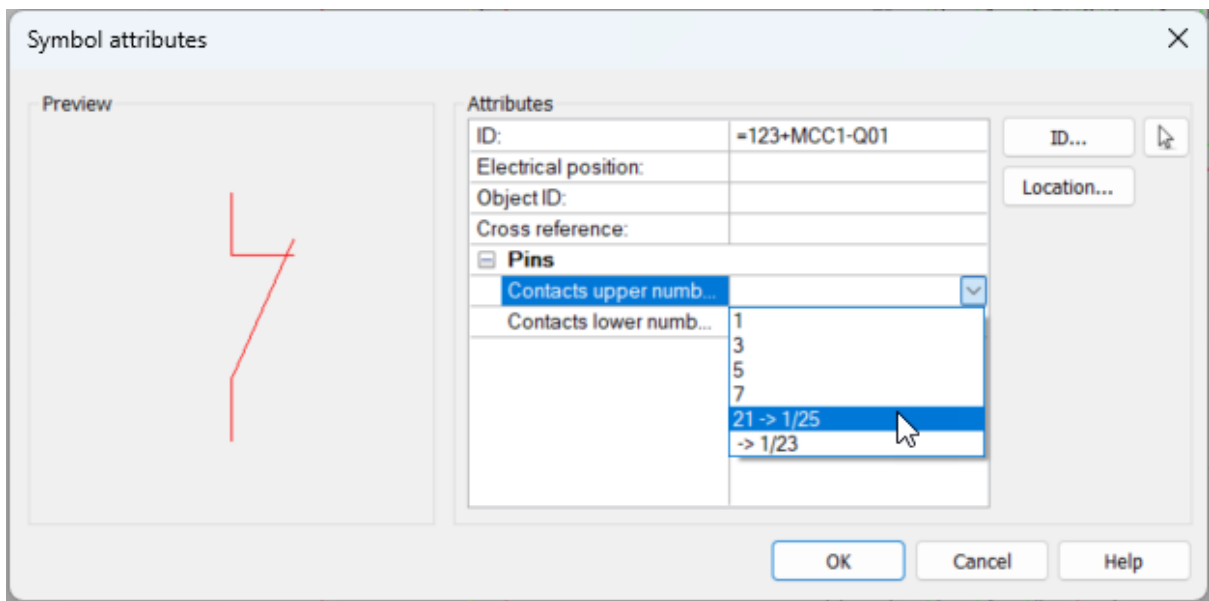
Symbol attributes

Preview

Attributes

| ID: | =123+MCC1-Q01 |
|---|---|
| Electrical position: | |
| Object ID: | |
| Cross reference: | |
| ⊟ Pins | |
| Contacts upper numb... | |
| Contacts lower numb... | |

1
3
5
7
21 -> 1/25
-> 1/23

ID...

Location...

OK

Cancel

Help